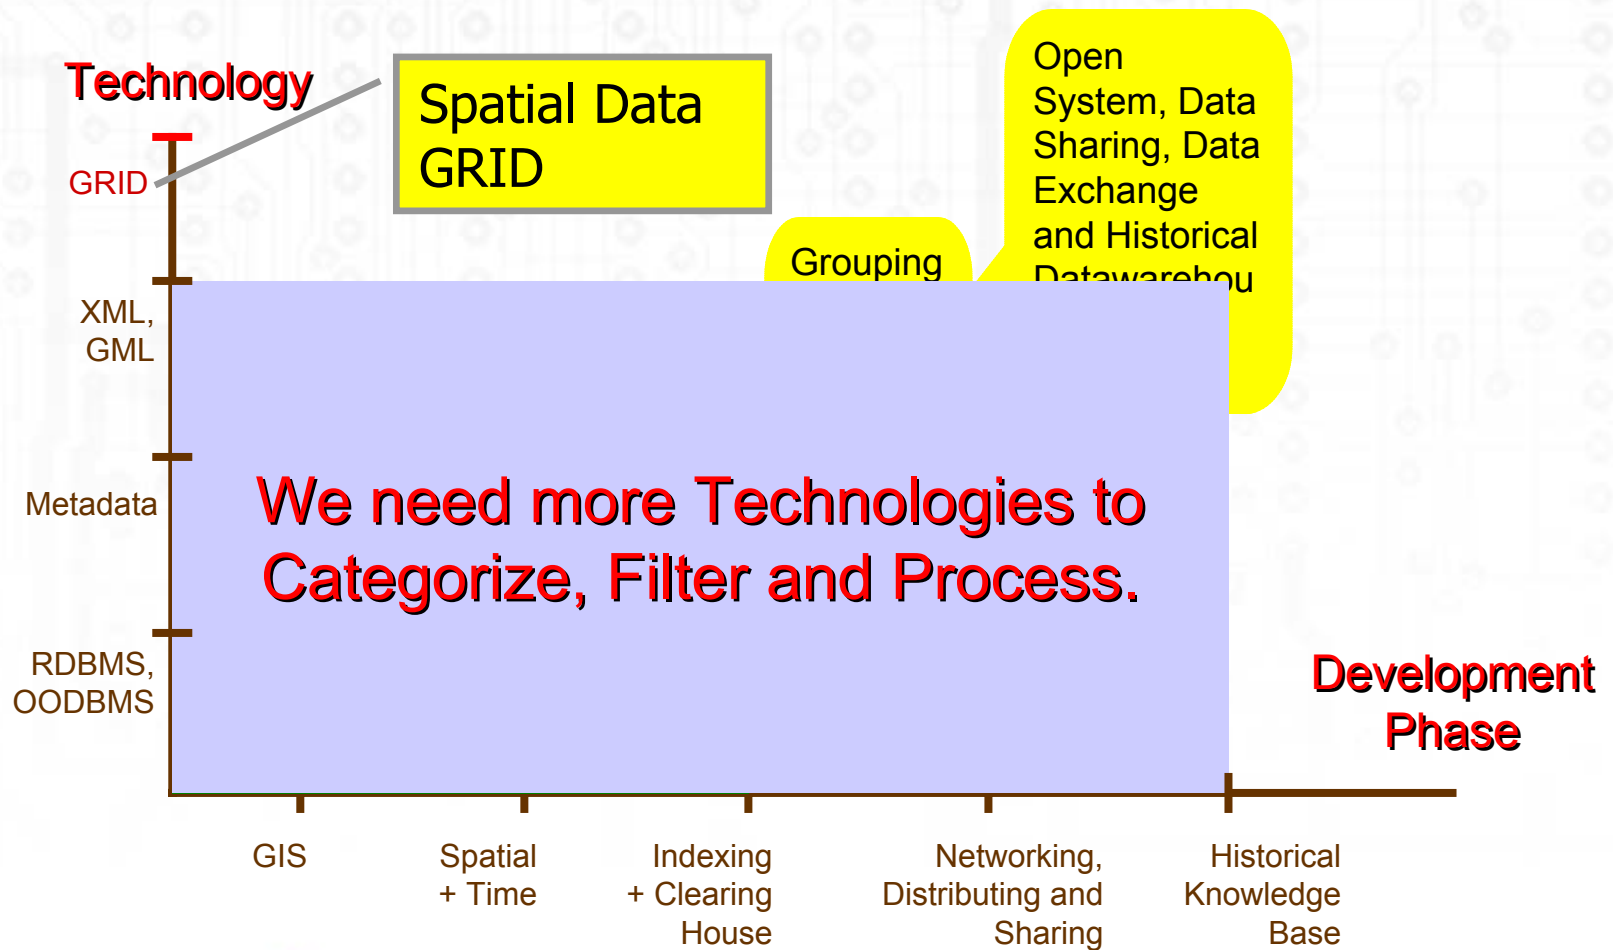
Technology

Spatial Data GRID

Open System, Data Sharing, Data Exchange and Historical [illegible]

Grouping

GRID

XML, GML

Metadata

RDBMS, OODBMS

We need more Technologies to Categorize, Filter and Process.

Development Phase

GIS

Spatial + Time

Indexing + Clearing House

Networking, Distributing and Sharing

Historical Knowledge Base